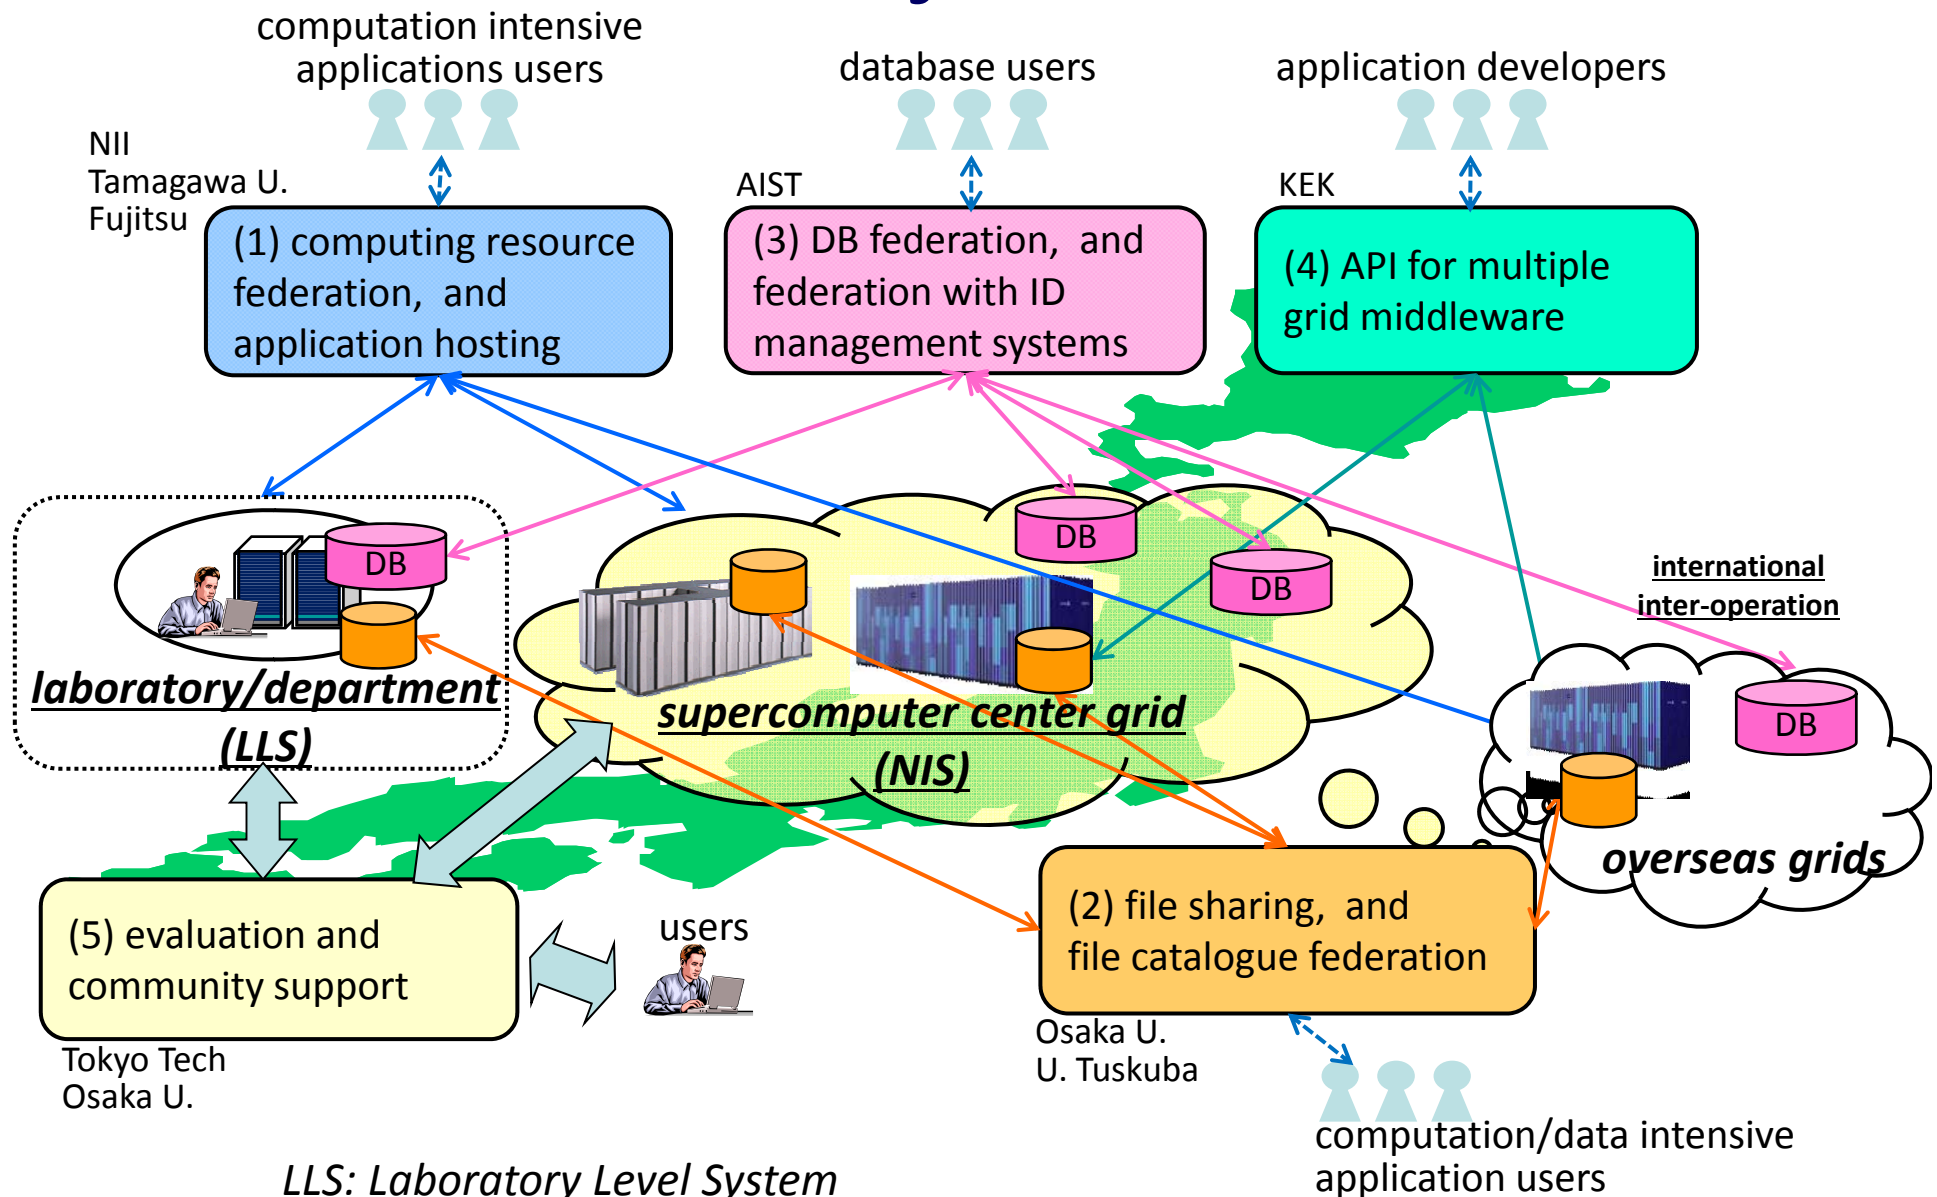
computation intensive applications users

database users

application developers

NII
Tamagawa U.
Fujitsu

(1) computing resource federation, and application hosting

AIST

(3) DB federation, and federation with ID management systems

KEK

(4) API for multiple grid middleware

DB

DB

DB

DB

laboratory/department (LLS)

supercomputer center grid (NIS)

international inter-operation

DB

overseas grids

(5) evaluation and community support

users

(2) file sharing, and file catalogue federation

Tokyo Tech
Osaka U.

Osaka U.
U. Tuskuba

computation/data intensive application users

LLS: Laboratory Level System